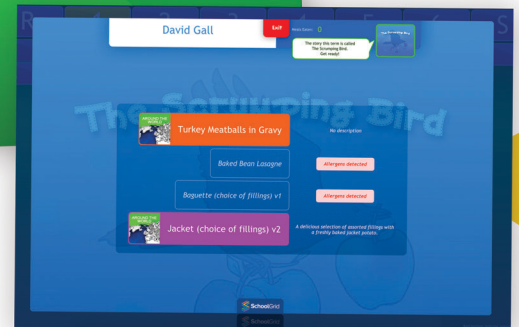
David Gall

Exit

Meals Eaten: 0

The story this term is called The Scrumping Bird. Get ready!

The Scrumping Bird

The Scrumping Bird

AROUND THE WORLD

Turkey Meatballs in Gravy

No description

Baked Bean Lasagne

Allergens detected

Baguette (choice of fillings) v1

Allergens detected

AROUND THE WORLD

Jacket (choice of fillings) v2

A delicious selection of assorted fillings with a freshly baked jacket potato.

SchoolGrid